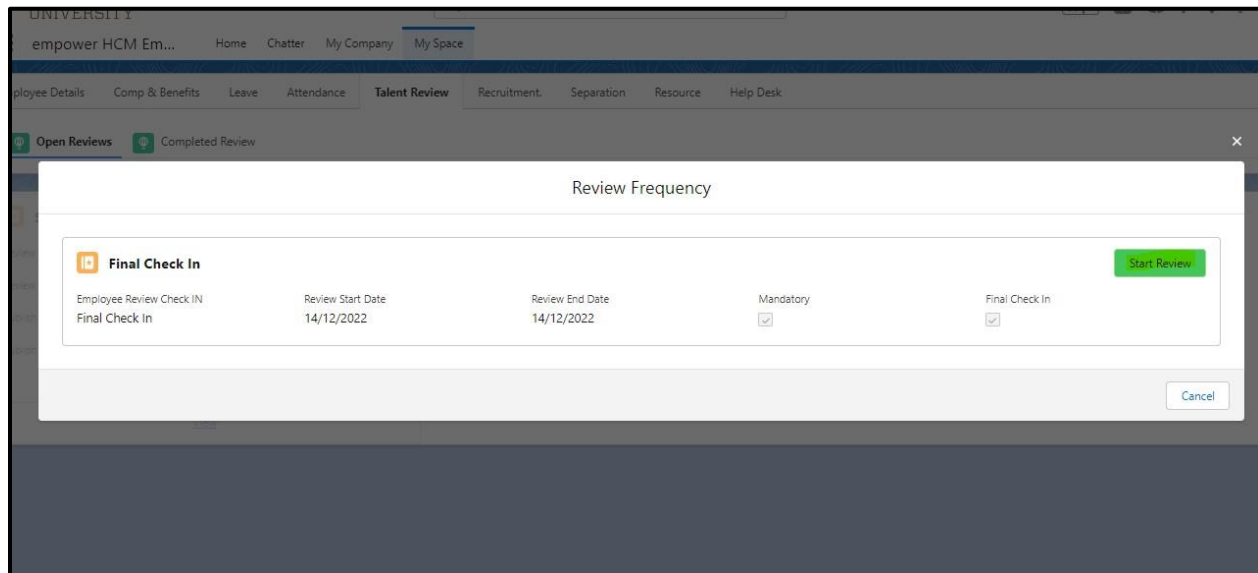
UNIVERSITY

empower HCM Em... Home Chatter My Company My Space

ployee Details Comp & Benefits Leave Attendance Talent Review Recruitment. Separation Resource Help Desk

Open Reviews Completed Review

×

Review Frequency

Final Check In

Start Review

| Employee Review Check IN | Review Start Date | Review End Date | Mandatory | Final Check In |
|---|---|---|---|---|
| Final Check In | 14/12/2022 | 14/12/2022 | | |

Cancel